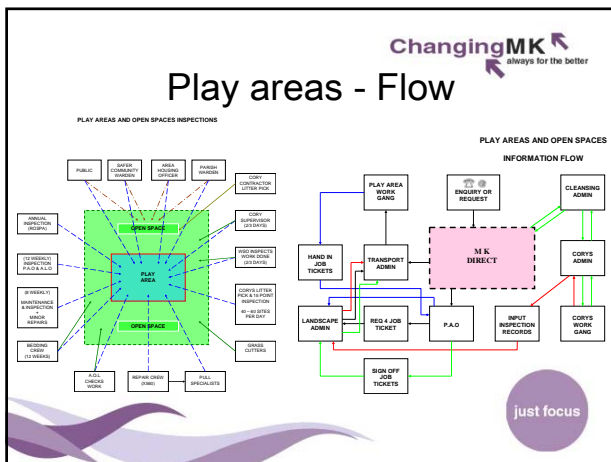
ChangingMK
always for the better

Play areas - Flow

PLAY AREAS AND OPEN SPACES INSPECTIONS

PUBLIC

SAFER COMMUNITY WARDEN

AREA HOUSING OFFICER

PARISH WARDEN

CORY CONTRACTOR LITTER PICK

ANNUAL INSPECTION (ROSPA)

CORY SUPERVISOR (2/3 DAYS)

OPEN SPACE

(12 WEEKLY) INSPECTION P.A.O & A.L.O

PLAY AREA

WSO INSPECTS WORK DONE (2/3 DAYS)

(6 WEEKLY) MAINTENANCE & INSPECTION + MINOR REPAIRS

CORYS LITTER PICK & 16 POINT INSPECTION 40 – 60 SITES PER DAY

OPEN SPACE

BEDDING CREW (12 WEEKS)

GRASS CUTTERS

A.O.L CHECKS WORK

REPAIR CREW (3080)

PULL SPECIALISTS

PLAY AREAS AND OPEN SPACES

INFORMATION FLOW

PLAY AREA WORK GANG

ENQUIRY OR REQUEST

CLEANSING ADMIN

HAND IN JOB TICKETS

TRANSPORT ADMIN

M K DIRECT

CORYS ADMIN

LANDSCAPE ADMIN

REQ 4 JOB TICKET

P.A.O

INPUT INSPECTION RECORDS

CORYS WORK GANG

SIGN OFF JOB TICKETS

just focus